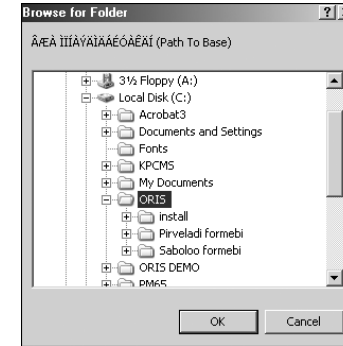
Browse for Folder

?

ÂÆÀ ÌÏÎÀÝÀÌÀÄÉÒÀÊÀÍ (Path To Base)

3½ Floppy (A:)
Local Disk (C:)
Acrobat3
Documents and Settings
Fonts
KPCMS
My Documents
ORIS
install
Pirveladi formebi
Saboloo formebi
ORIS DEMO
PM65

OK
Cancel